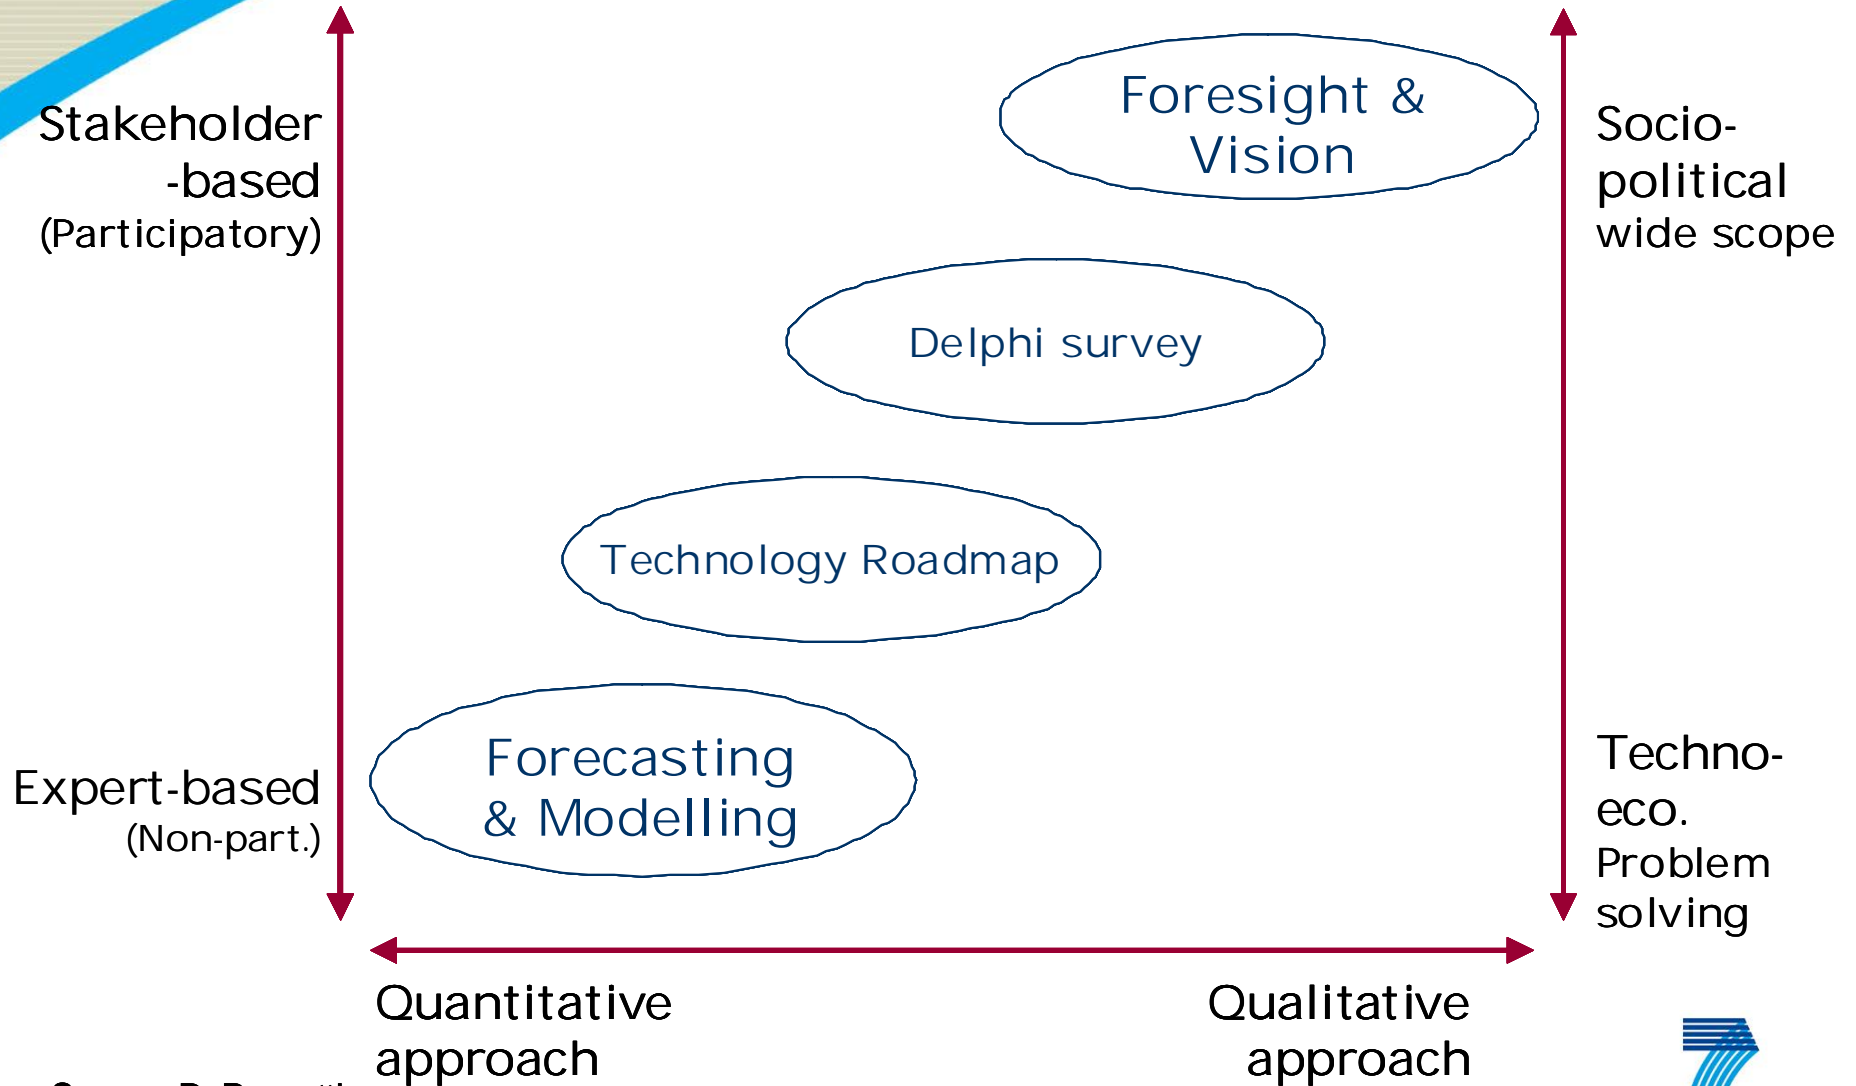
Stakeholder -based (Participatory)

Expert-based (Non-part.)

Foresight & Vision

Delphi survey

Technology Roadmap

Forecasting & Modelling

Socio-political wide scope

Techno-eco. Problem solving

Quantitative approach

Qualitative approach

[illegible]